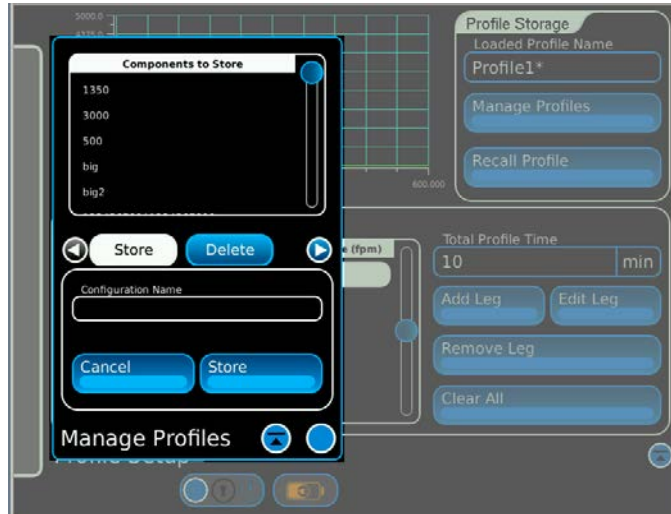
5000.0

4375.0

Components to Store

1350

3000

500

big

big2

600.000

Store

Delete

Configuration Name

Cancel

Store

Manage Profiles

Profile Setup

e (fpm)

Profile Storage

Loaded Profile Name

Profile1*

Manage Profiles

Recall Profile

Total Profile Time

10

min

Add Leg

Edit Leg

Remove Leg

Clear All